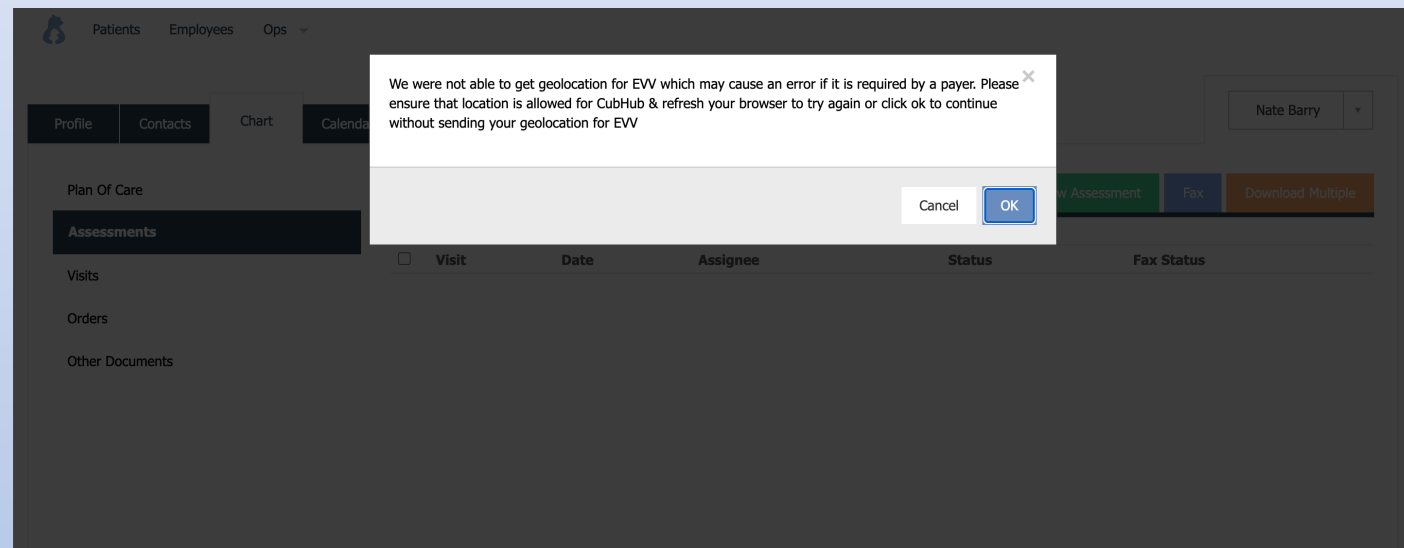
Patients Employees Ops

Profile Contacts Chart Calenda

Nate Barry

We were not able to get geolocation for EVV which may cause an error if it is required by a payer. Please ensure that location is allowed for CubHub & refresh your browser to try again or click ok to continue without sending your geolocation for EVV

×

Cancel OK

w Assessment Fax Download Multiple

Plan Of Care

Assessments

Visits

Orders

Other Documents

| | Visit | Date | Assignee | Status | Fax Status |
|---|---|---|---|---|---|